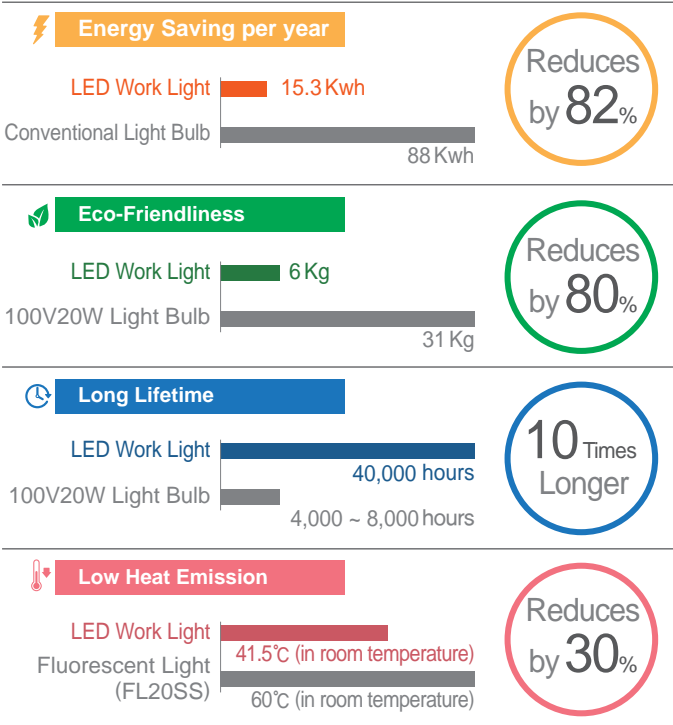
Energy Saving per year

LED Work Light 15.3 Kwh

Conventional Light Bulb

88 Kwh

Reduces by 82%

Eco-Friendliness

LED Work Light 6 Kg

100V20W Light Bulb

31 Kg

Reduces by 80%

Long Lifetime

LED Work Light

40,000 hours

100V20W Light Bulb

4,000 ~ 8,000 hours

10 Times Longer

Low Heat Emission

LED Work Light

41.5℃ (in room temperature)

Fluorescent Light (FL20SS)

60℃ (in room temperature)

Reduces by 30%